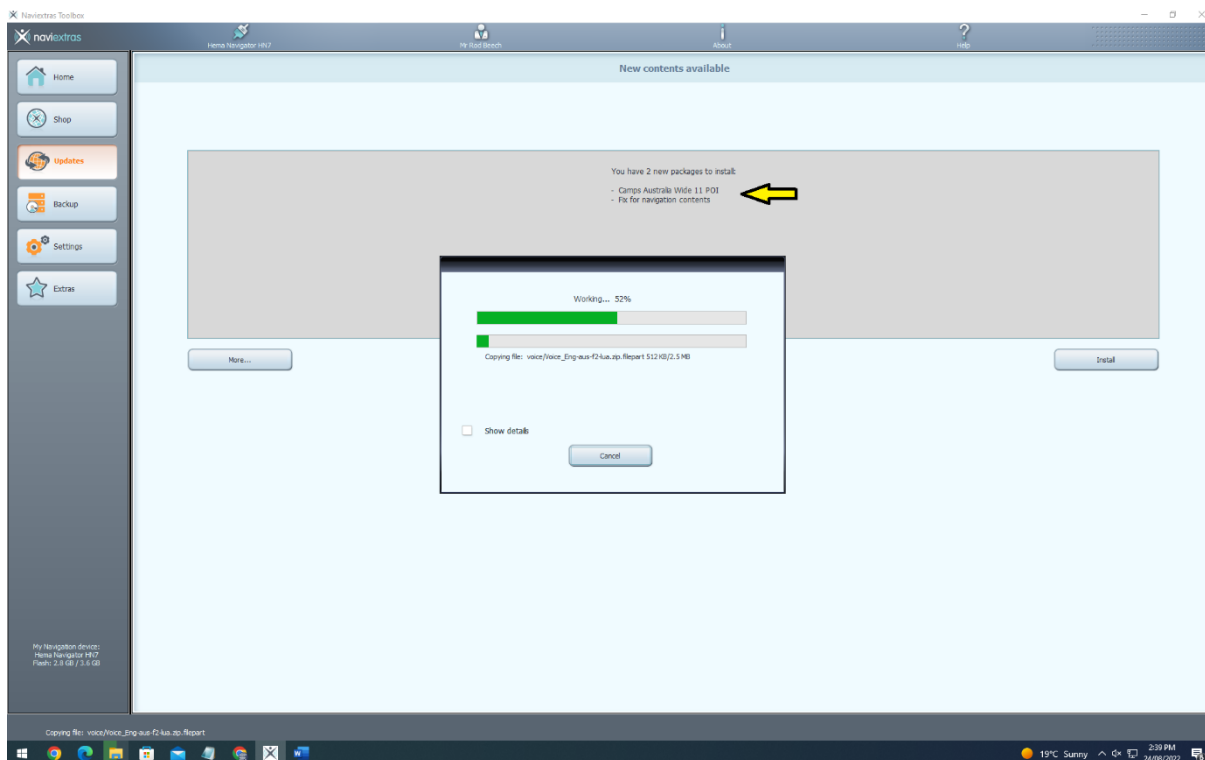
Naviextras Toolbox

naviextras

Hema Navigator HN7

Mr Rod Beech

About

Help

Home

Shop

Updates

Backup

Settings

Extras

New contents available

You have 2 new packages to install:

- Camps Australia Wide 11 POI
- Fix for navigation contents

Working... 52%

Copying file: voice/Voice_Eng-aus-f24ua.zip.filepart 512 KB/2.5 MB

Show details

Cancel

More...

Install

My Navigation device:
Hema Navigator HN7
Flash: 2.8 GB / 3.6 GB

Copying file: voice/Voice_Eng-aus-f24ua.zip.filepart

19°C Sunny

2:39 PM
24/08/2022